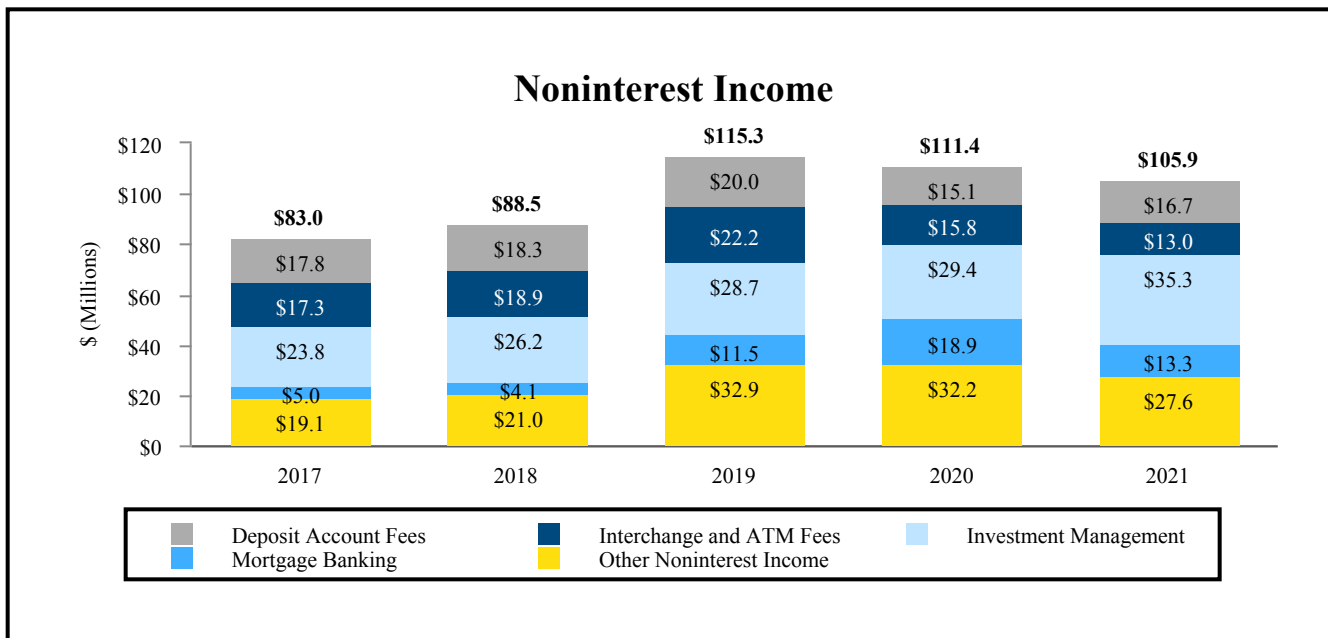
Noninterest Income

$ (Millions)

$120
$100
$80
$60
$40
$20
$0

| | 2017 | 2018 | 2019 | 2020 | 2021 |
|---|---|---|---|---|---|
| Total | $83.0 | $88.5 | $115.3 | $111.4 | $105.9 |
| Deposit Account Fees | $17.8 | $18.3 | $20.0 | $15.1 | $16.7 |
| Interchange and ATM Fees | $17.3 | $18.9 | $22.2 | $15.8 | $13.0 |
| Investment Management | $23.8 | $26.2 | $28.7 | $29.4 | $35.3 |
| Mortgage Banking | $5.0 | $4.1 | $11.5 | $18.9 | $13.3 |
| Other Noninterest Income | $19.1 | $21.0 | $32.9 | $32.2 | $27.6 |

Deposit Account Fees
Interchange and ATM Fees
Investment Management
Mortgage Banking
Other Noninterest Income